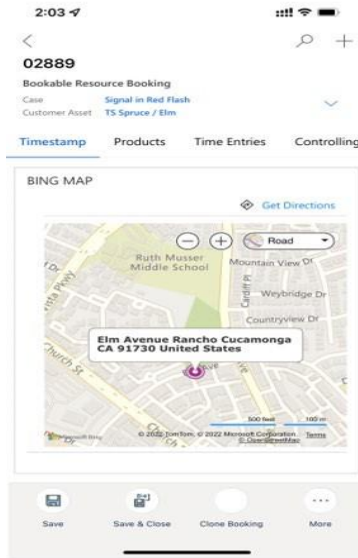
2:03

02889

Bookable Resource Booking

Case Signal in Red Flash

Customer Asset TS Spruce / Elm

Timestamp Products Time Entries Controlling

BING MAP

Get Directions

Road

Ruth Musser Middle School

Mountain View Dr

Weybridge Dr

Countryview Dr

Cardiff Pl

Church St

Elm Avenue Rancho Cucamonga CA 91730 United States

500 feet 100 m

© 2022 TomTom, © 2022 Microsoft Corporation Terms © OpenStreetMap

Microsoft Bing

Save Save & Close Clone Booking More